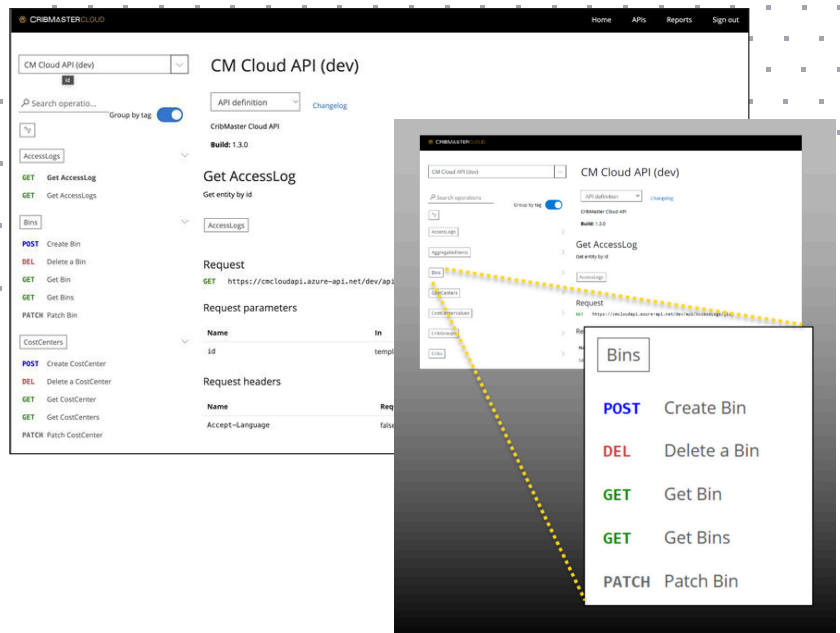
CRIBMASTERCLOUD

Home APIs Reports Sign out

CM Cloud API (dev)
id

Search operatio...
Group by tag

AccessLogs
GET Get AccessLog
GET Get AccessLogs

Bins
POST Create Bin
DEL Delete a Bin
GET Get Bin
GET Get Bins
PATCH Patch Bin

CostCenters
POST Create CostCenter
DEL Delete a CostCenter
GET Get CostCenter
GET Get CostCenters
PATCH Patch CostCenter

CM Cloud API (dev)

API definition
Changelog

CribMaster Cloud API
Build: 1.3.0

Get AccessLog
Get entity by id

AccessLogs

Request
GET https://cmcloudapi.azure-api.net/dev/api

Request parameters

| Name | In |
|---|---|
| id | templ |

Request headers

| Name | Req |
|---|---|
| Accept-Language | false |

CRIBMASTERCLOUD

CM Cloud API (dev)

Search operations
Group by tag

AccessLogs
AggregateItems
Bins
CostCenters
CostCenterValues
CribGroups
Cribs

CM Cloud API (dev)

API definition
Changelog

CribMaster Cloud API
Build: 1.3.0

Get AccessLog
Get entity by id

AccessLogs

Request
GET https://cmcloudapi.azure-api.net/dev/api/AccessLogs/{id}

Bins
POST Create Bin
DEL Delete a Bin
GET Get Bin
GET Get Bins
PATCH Patch Bin